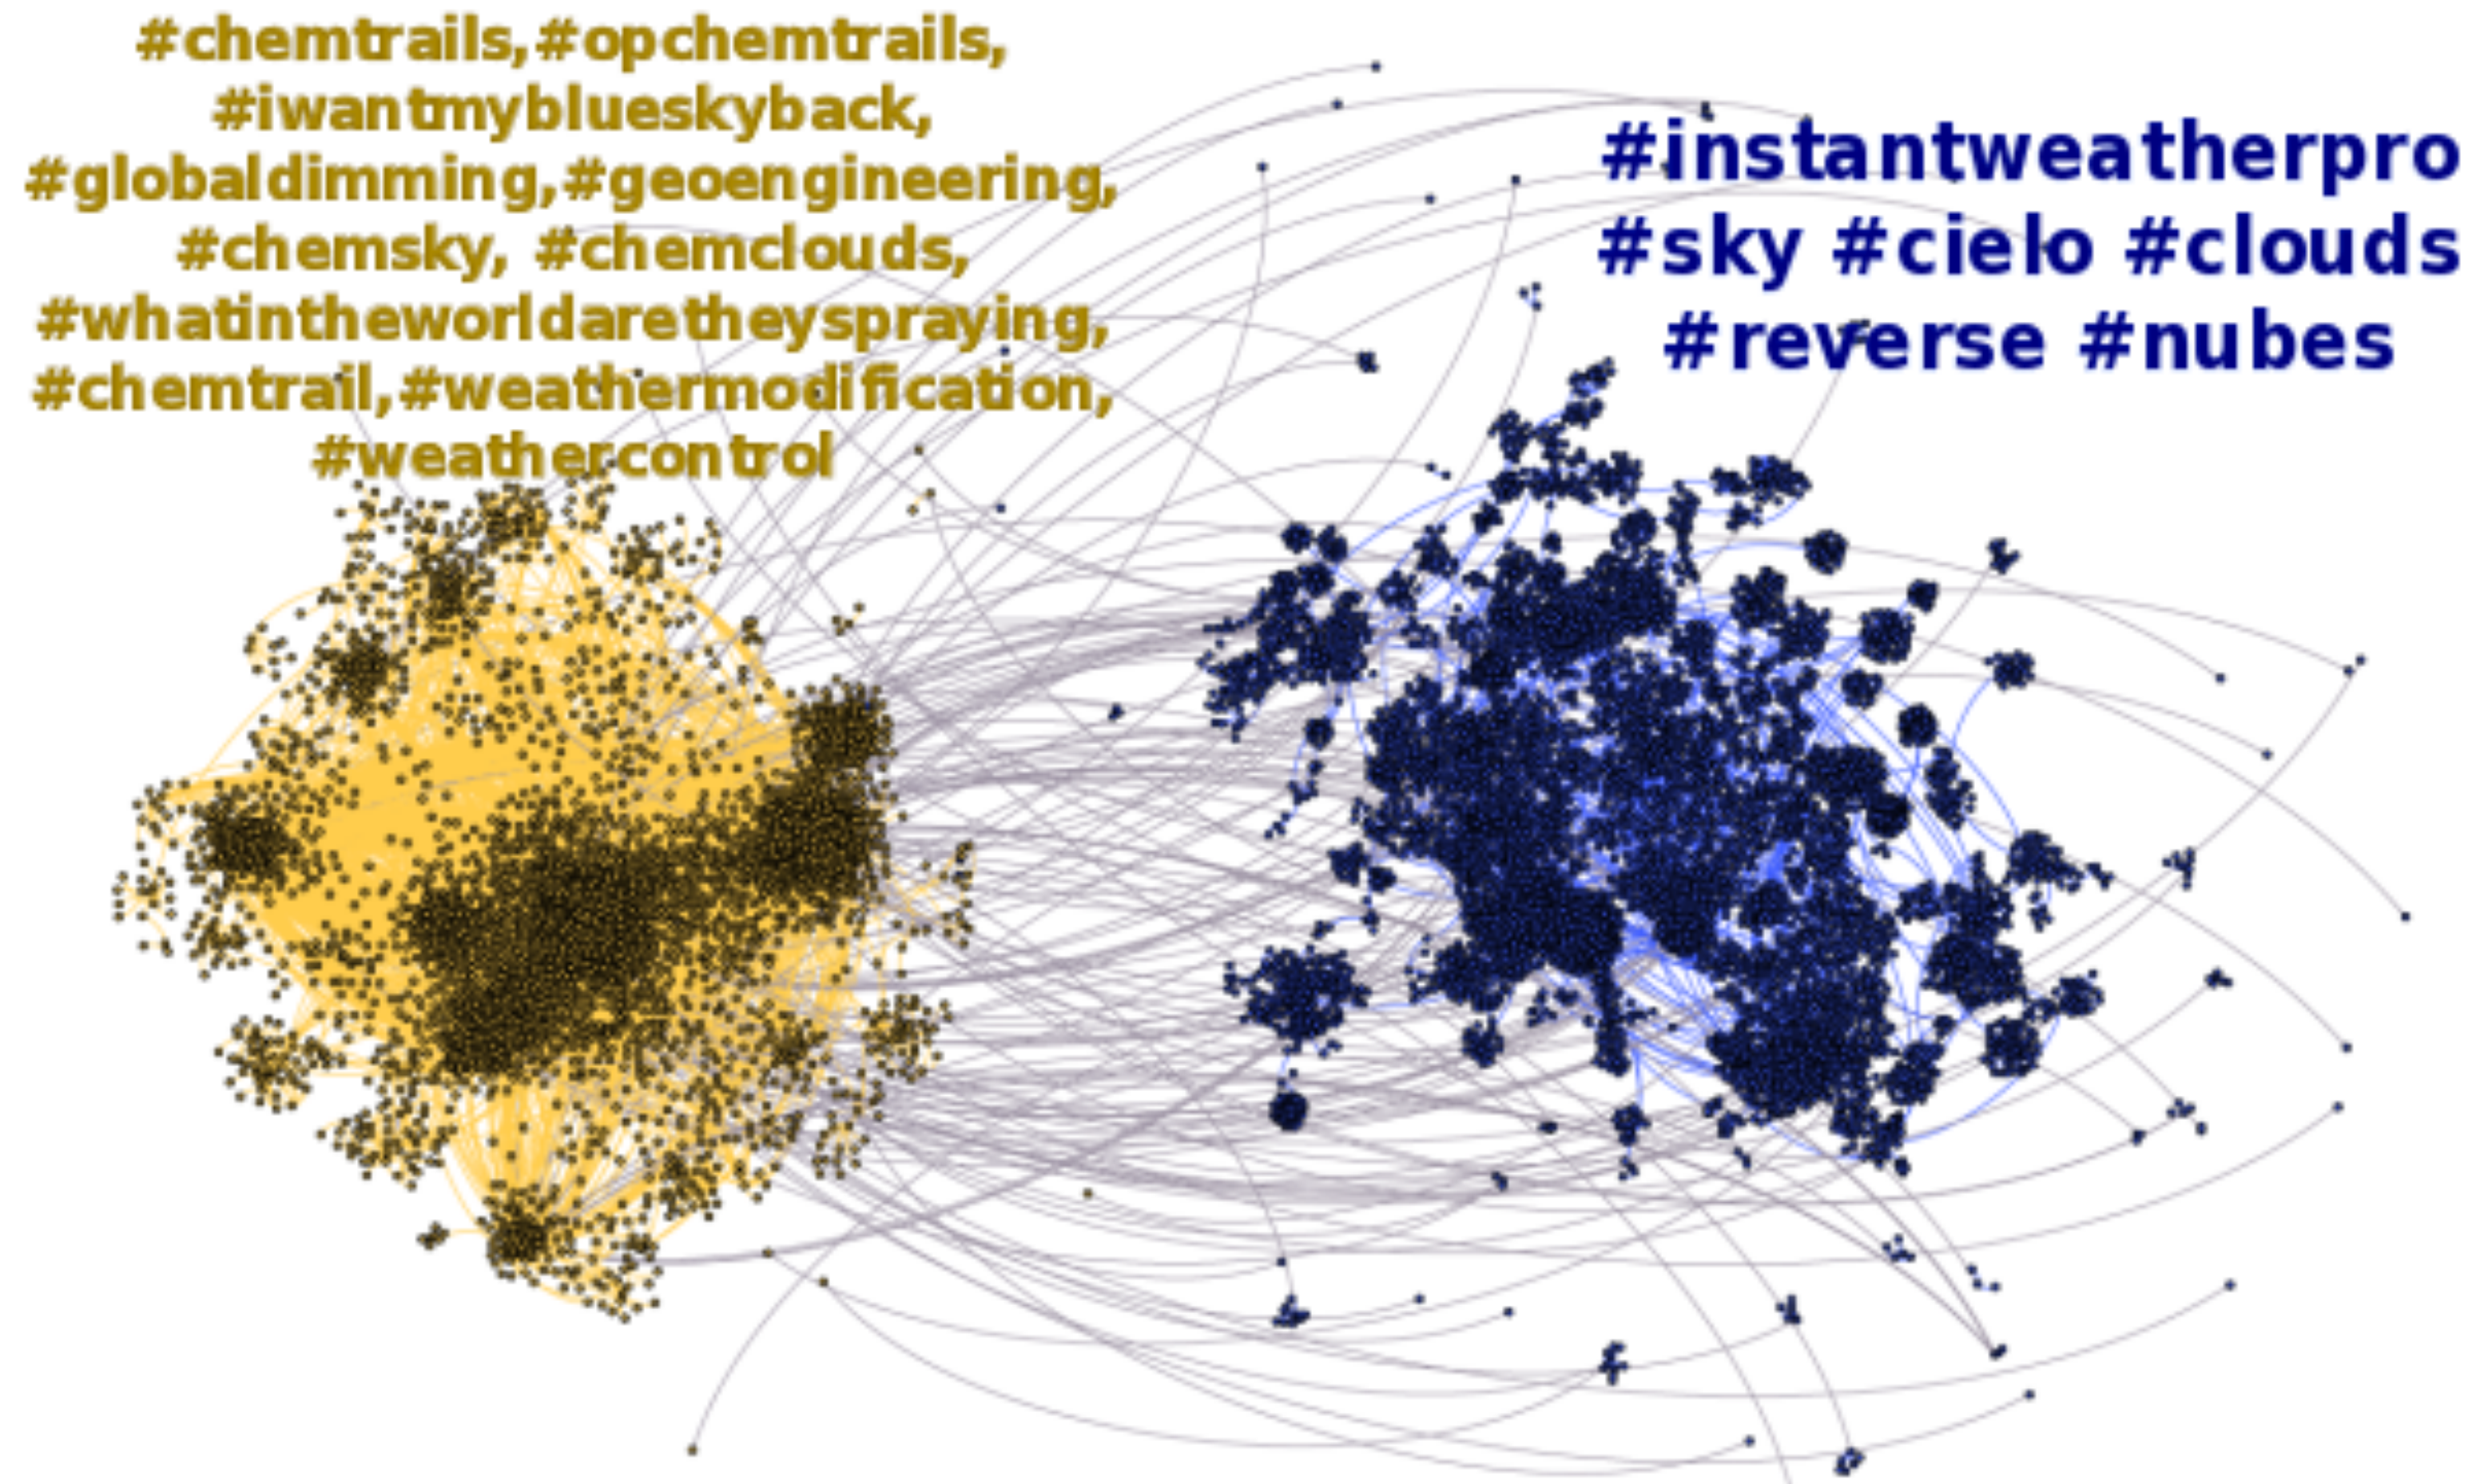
#chemtrails,#opchemtrails, #iwantmyblueskyback, #globaldimming,#geoengineering, #chemsky, #chemclouds, #whatintheworldaretheyspraying, #chemtrail,#weathermodification, #weathercontrol

#instantweatherpro #sky #cielo #clouds #reverse #nubes